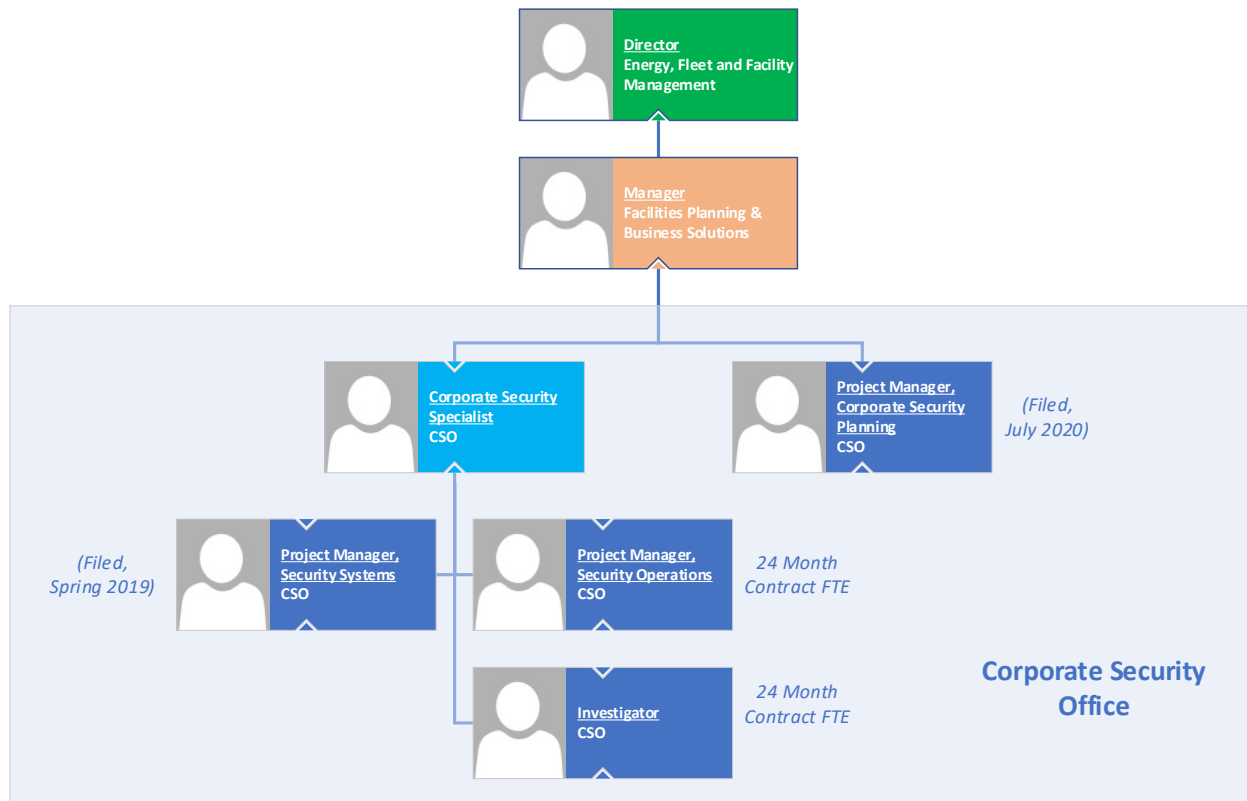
Director
Energy, Fleet and Facility Management

Manager
Facilities Planning & Business Solutions

Corporate Security Specialist
CSO

Project Manager, Corporate Security Planning
CSO

(Filed, July 2020)

(Filed, Spring 2019)

Project Manager, Security Systems
CSO

Project Manager, Security Operations
CSO

24 Month Contract FTE

Investigator
CSO

24 Month Contract FTE

Corporate Security Office